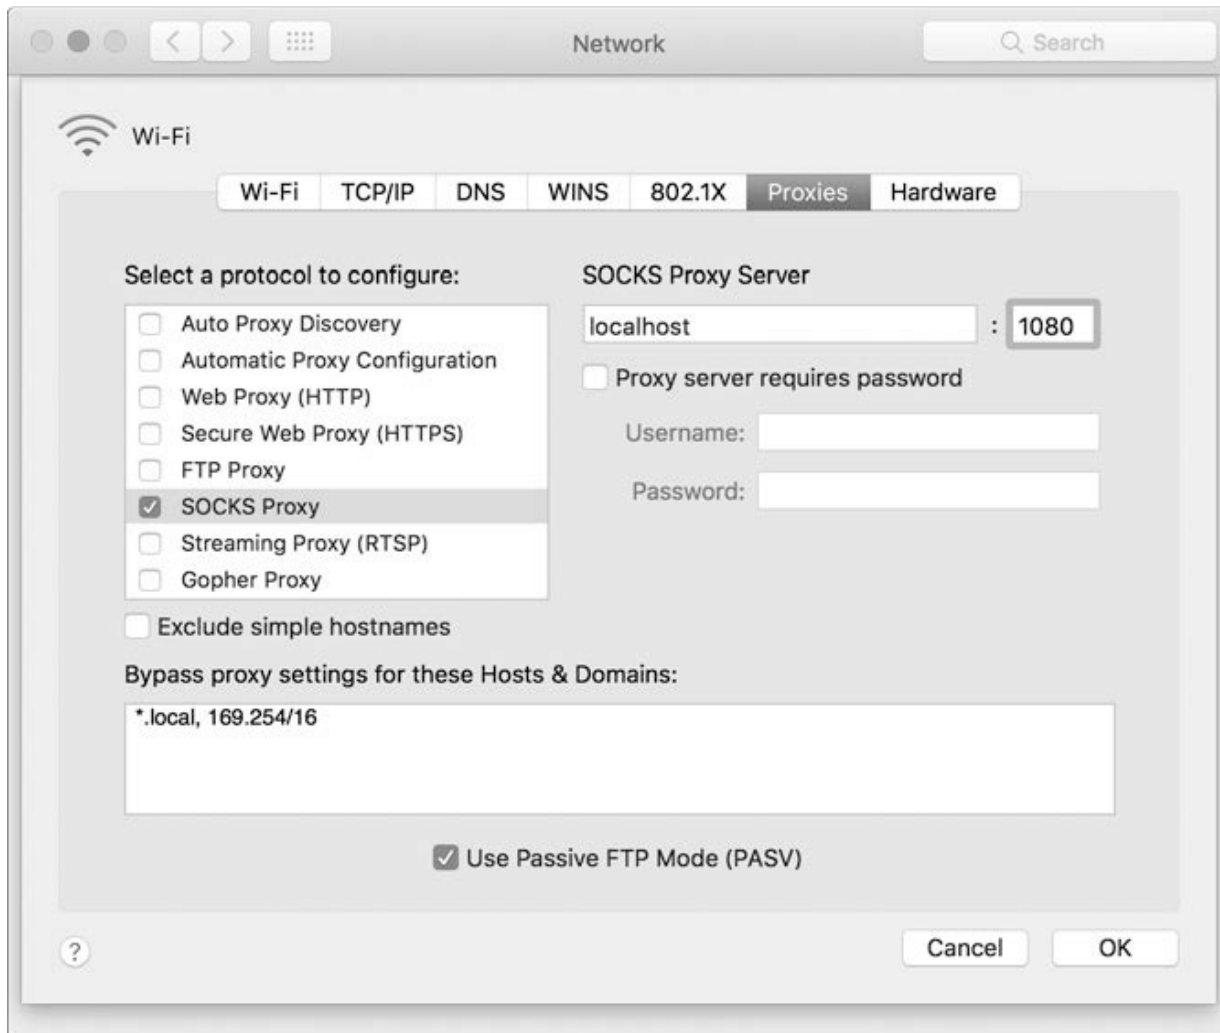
Network

Search

Wi-Fi

Wi-Fi | TCP/IP | DNS | WINS | 802.1X | Proxies | Hardware

Select a protocol to configure:

Auto Proxy Discovery
Automatic Proxy Configuration
Web Proxy (HTTP)
Secure Web Proxy (HTTPS)
FTP Proxy
SOCKS Proxy
Streaming Proxy (RTSP)
Gopher Proxy

SOCKS Proxy Server

localhost : 1080

Proxy server requires password

Username:

Password:

Exclude simple hostnames

Bypass proxy settings for these Hosts & Domains:

*.local, 169.254/16

Use Passive FTP Mode (PASV)

?

Cancel

OK